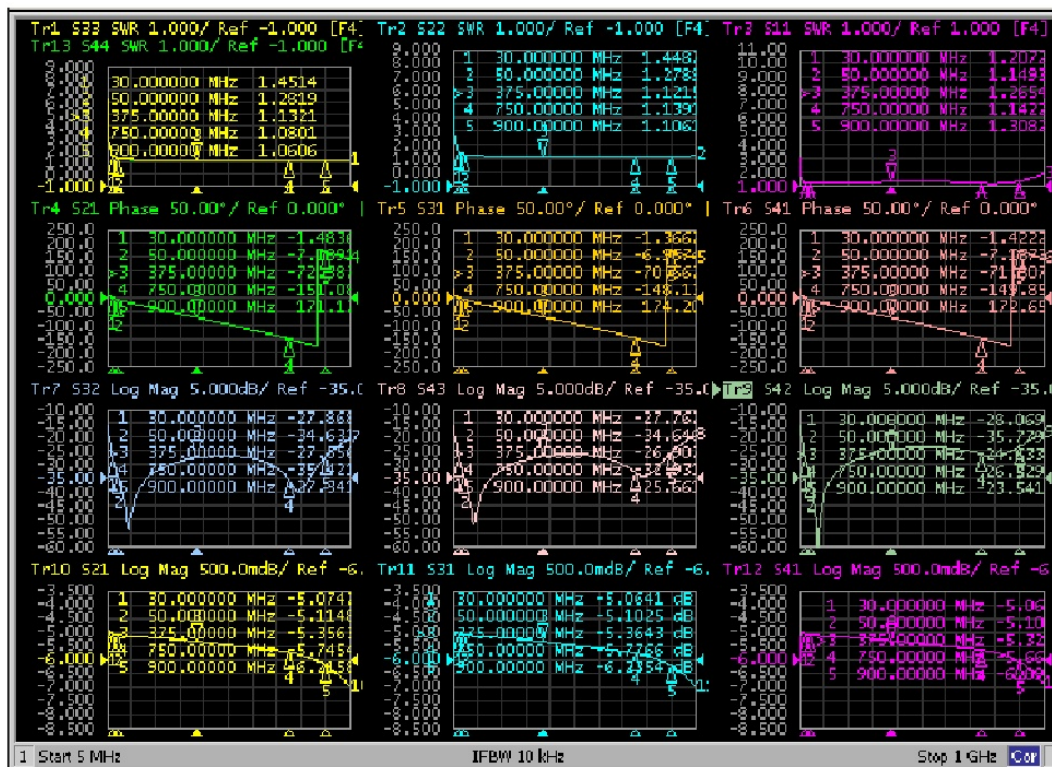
Tr1 S33 SWR 1.000/ Ref -1.000 [F4]
Tr13 S44 SWR 1.000/ Ref -1.000 [F4

9.000
8.000
7.000
6.000
5.000
4.000
3.000
2.000
1.000
0.000
-1.000

1 30.000000 MHz 1.4514
2 50.000000 MHz 1.2819
3 375.00000 MHz 1.1321
4 750.00000 MHz 1.0801
5 900.00000 MHz 1.0606

Tr2 S22 SWR 1.000/ Ref -1.000 [F4

9.000
8.000
7.000
6.000
5.000
4.000
3.000
2.000
1.000
0.000
-1.000

1 30.000000 MHz 1.4482
2 50.000000 MHz 1.2788
>3 375.00000 MHz 1.1215
4 750.00000 MHz 1.1390
5 900.00000 MHz 1.1063

Tr3 S11 SWR 1.000/ Ref 1.000 [F4]

11.00
10.00
9.000
8.000
7.000
6.000
5.000
4.000
3.000
2.000
1.000

1 30.000000 MHz 1.2072
2 50.000000 MHz 1.1493
>3 375.00000 MHz 1.2854
4 750.00000 MHz 1.1422
5 900.00000 MHz 1.3082

Tr4 S21 Phase 50.00°/ Ref 0.000°

250.0
200.0
150.0
100.0
50.00
0.000
-50.00
-100.0
-150.0
-200.0
-250.0

1 30.000000 MHz -1.4838
2 50.000000 MHz -7.0894
>3 375.00000 MHz -72.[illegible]
4 750.00000 MHz -150.0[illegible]
5 900.00000 MHz 171.1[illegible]

Tr5 S31 Phase 50.00°/ Ref 0.000°

250.0
200.0
150.0
100.0
50.00
0.000
-50.00
-100.0
-150.0
-200.0
-250.0

1 30.000000 MHz -1.3662
2 50.000000 MHz -6.9545
>3 375.00000 MHz -70.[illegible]
4 750.00000 MHz -148.1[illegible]
5 900.00000 MHz 174.2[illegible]

Tr6 S41 Phase 50.00°/ Ref 0.000°

250.0
200.0
150.0
100.0
50.00
0.000
-50.00
-100.0
-150.0
-200.0
-250.0

1 30.000000 MHz -1.4222
2 50.000000 MHz -7.187
>3 375.00000 MHz -71.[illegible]
4 750.00000 MHz -149.85
5 900.00000 MHz 172.65

Tr7 S32 Log Mag 5.000dB/ Ref -35.0

-10.00
-15.00
-20.00
-25.00
-30.00
-35.00
-40.00
-45.00
-50.00
-55.00
-60.00

1 30.000000 MHz -27.868
2 50.000000 MHz -34.6327
3 375.00000 MHz -27.656
4 750.00000 MHz -35.421
5 900.00000 MHz -27.541

Tr8 S43 Log Mag 5.000dB/ Ref -35.0

-10.00
-15.00
-20.00
-25.00
-30.00
-35.00
-40.00
-45.00
-50.00
-55.00
-60.00

1 30.000000 MHz -27.783
2 50.000000 MHz -34.648
3 375.00000 MHz -26.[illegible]
4 750.00000 MHz -32.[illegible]
5 900.00000 MHz -25.567

Tr9 S42 Log Mag 5.000dB/ Ref -35.0

-10.00
-15.00
-20.00
-25.00
-30.00
-35.00
-40.00
-45.00
-50.00
-55.00
-60.00

1 30.000000 MHz -28.069
2 50.000000 MHz -35.779
3 375.00000 MHz -24.638
4 750.00000 MHz -26.929
5 900.00000 MHz -23.541

Tr10 S21 Log Mag 500.0mdB/ Ref -6.

-3.500
-4.000
-4.500
-5.000
-5.500
-6.000
-6.500
-7.000
-7.500
-8.000
-8.500

1 30.000000 MHz -5.0741
2 50.000000 MHz -5.1148
3 375.00000 MHz -5.3561
4 750.00000 MHz -5.7454
5 900.00000 MHz -6.2458

Tr11 S31 Log Mag 500.0mdB/ Ref -6.

-3.500
-4.000
-4.500
-5.000
-5.500
-6.000
-6.500
-7.000
-7.500
-8.000
-8.500

1 30.000000 MHz -5.0641 dB
2 50.000000 MHz -5.1025 dB
3 375.00000 MHz -5.3643 dB
4 750.00000 MHz -5.7766 dB
5 900.00000 MHz -6.2354 dB

Tr12 S41 Log Mag 500.0mdB/ Ref -6

-3.500
-4.000
-4.500
-5.000
-5.500
-6.000
-6.500
-7.000
-7.500
-8.000
-8.500

1 30.000000 MHz -5.06
2 50.000000 MHz -5.10
3 375.00000 MHz -5.32
4 750.00000 MHz -5.66
5 900.00000 MHz -6.00

1 Start 5 MHz IFBW 10 kHz Stop 1 GHz Cor